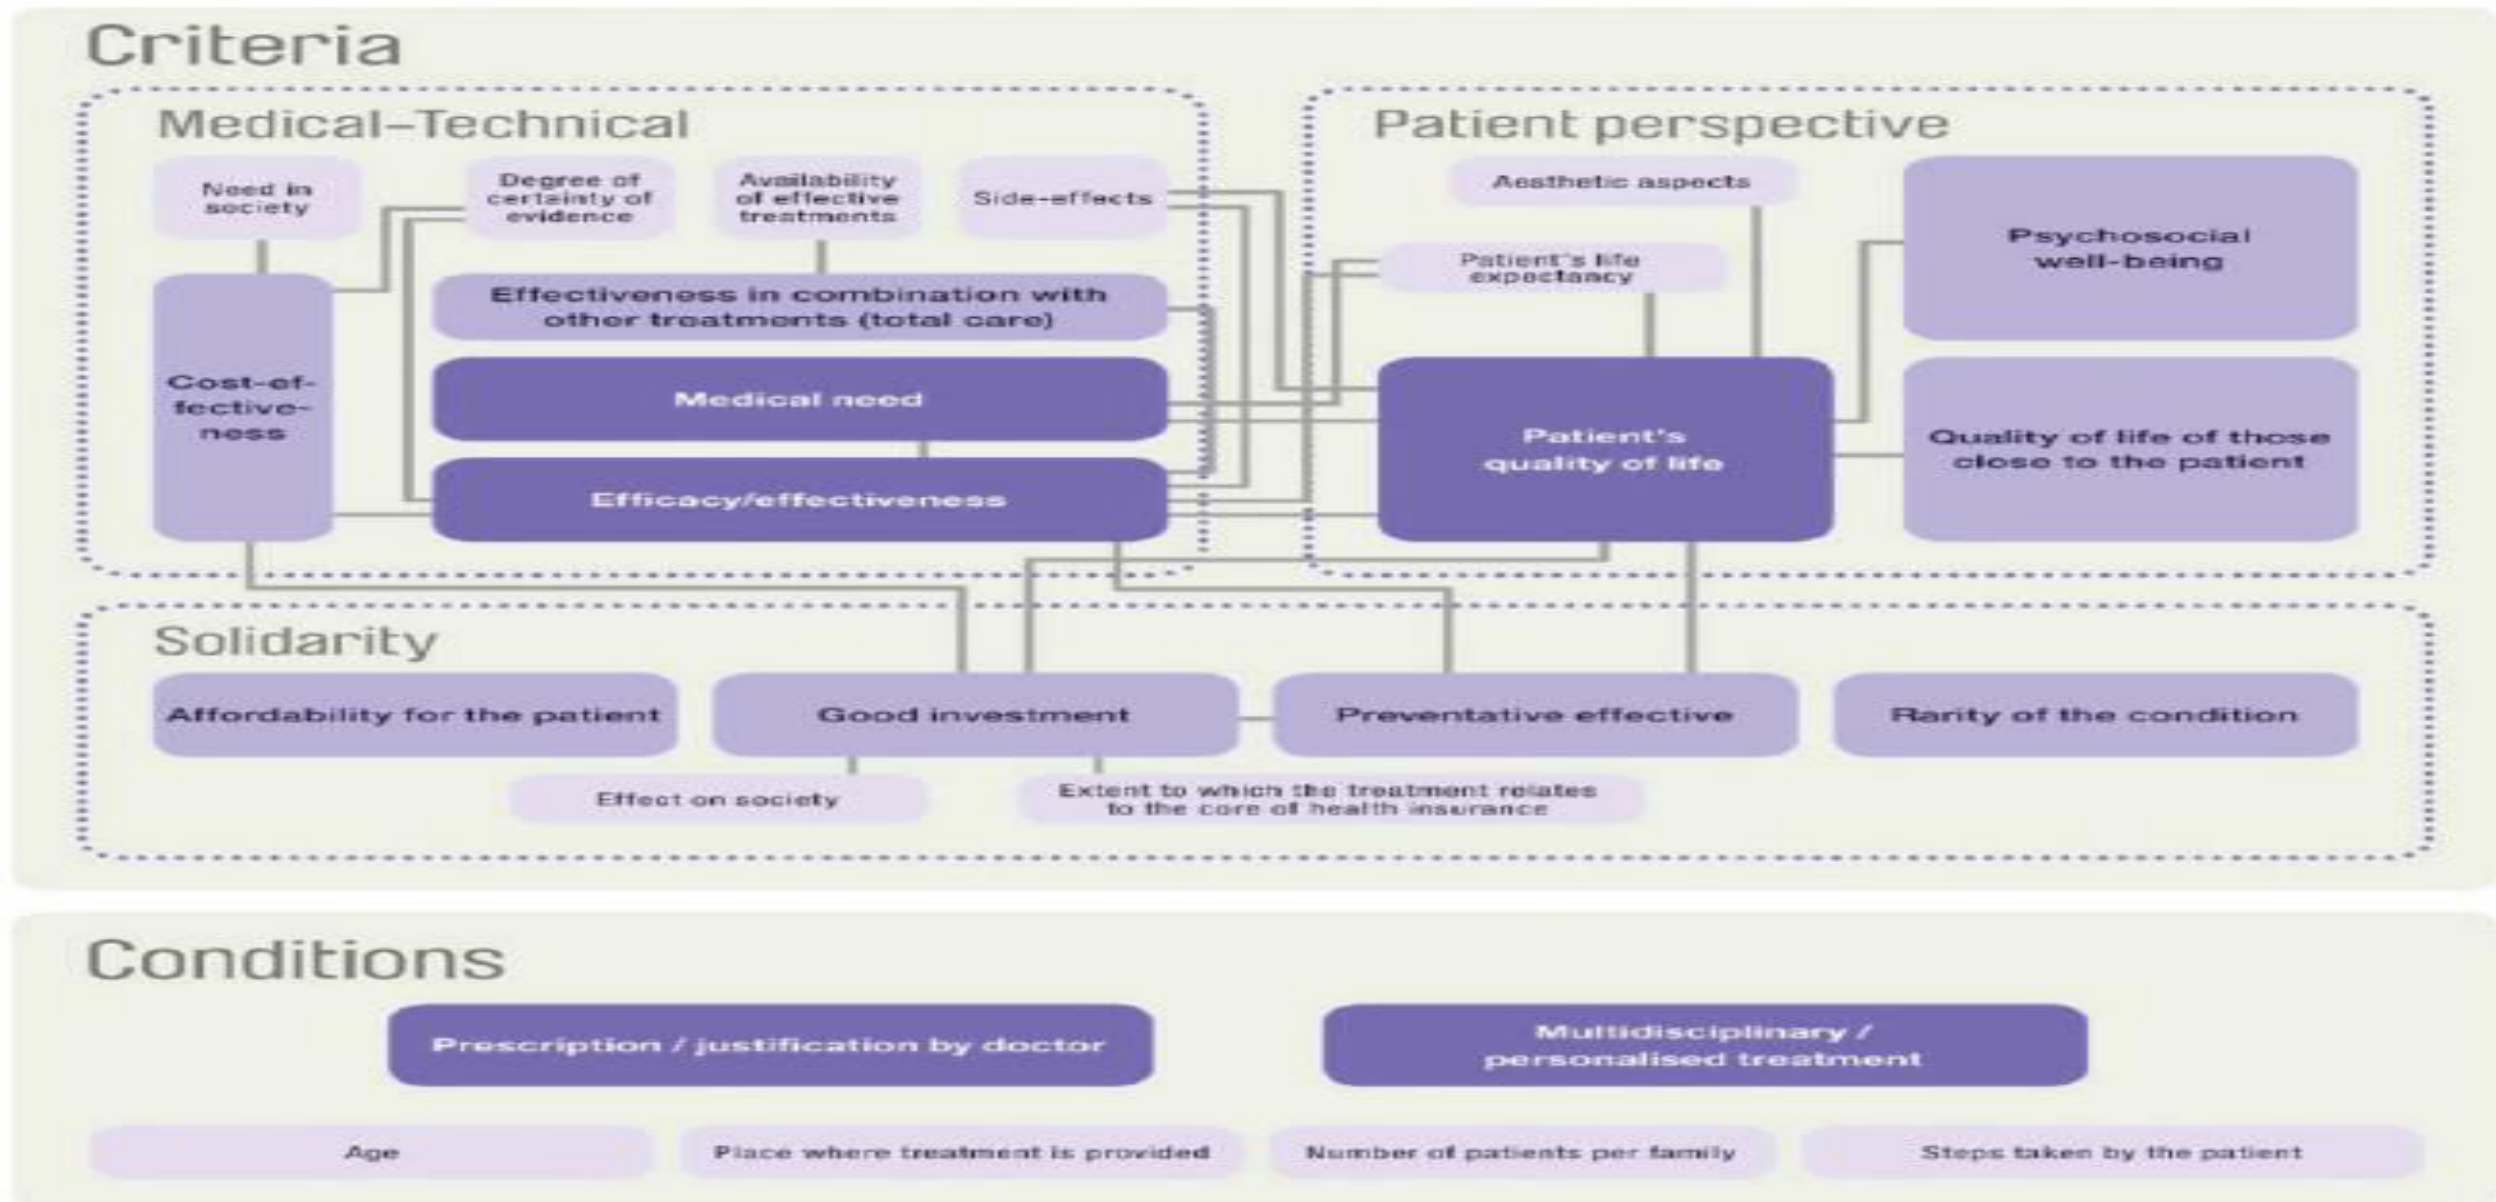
Criteria

Medical–Technical

Need in society

Degree of certainty of evidence

Availability of effective treatments

Side-effects

Effectiveness in combination with other treatments (total care)

Cost-effectiveness

Medical need

Efficacy/effectiveness

Patient perspective

Aesthetic aspects

Psychosocial well-being

Patient's life expectancy

Patient's quality of life

Quality of life of those close to the patient

Solidarity

Affordability for the patient

Good investment

Preventative effective

Rarity of the condition

Effect on society

Extent to which the treatment relates to the core of health insurance

Conditions

Prescription / justification by doctor

Multidisciplinary / personalised treatment

Age

Place where treatment is provided

Number of patients per family

Steps taken by the patient